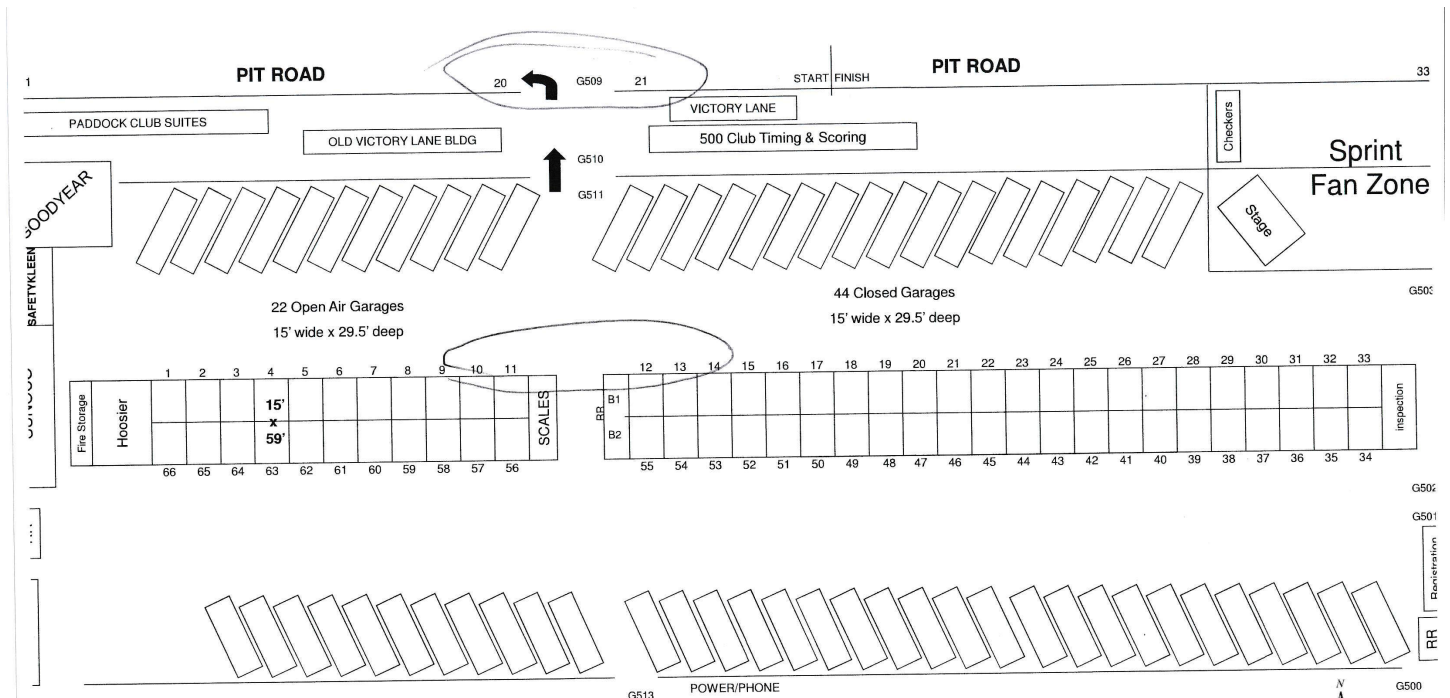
1 PIT ROAD 20 G509 21 START FINISH PIT ROAD 33

PADDOCK CLUB SUITES

VICTORY LANE

OLD VICTORY LANE BLDG

500 Club Timing & Scoring

Checkers

G510

Sprint Fan Zone

GOODYEAR

G511

Stage

SAFETYKLEEN

22 Open Air Garages
15' wide x 29.5' deep

44 Closed Garages
15' wide x 29.5' deep

G503

1 2 3 4 5 6 7 8 9 10 11

12 13 14 15 16 17 18 19 20 21 22 23 24 25 26 27 28 29 30 31 32 33

Fire Storage

Hoosier

15' x 59'

SCALES

RR

B1

B2

inspection

66 65 64 63 62 61 60 59 58 57 56

55 54 53 52 51 50 49 48 47 46 45 44 43 42 41 40 39 38 37 36 35 34

G502

G501

Registration

RR

G513 POWER/PHONE N G500